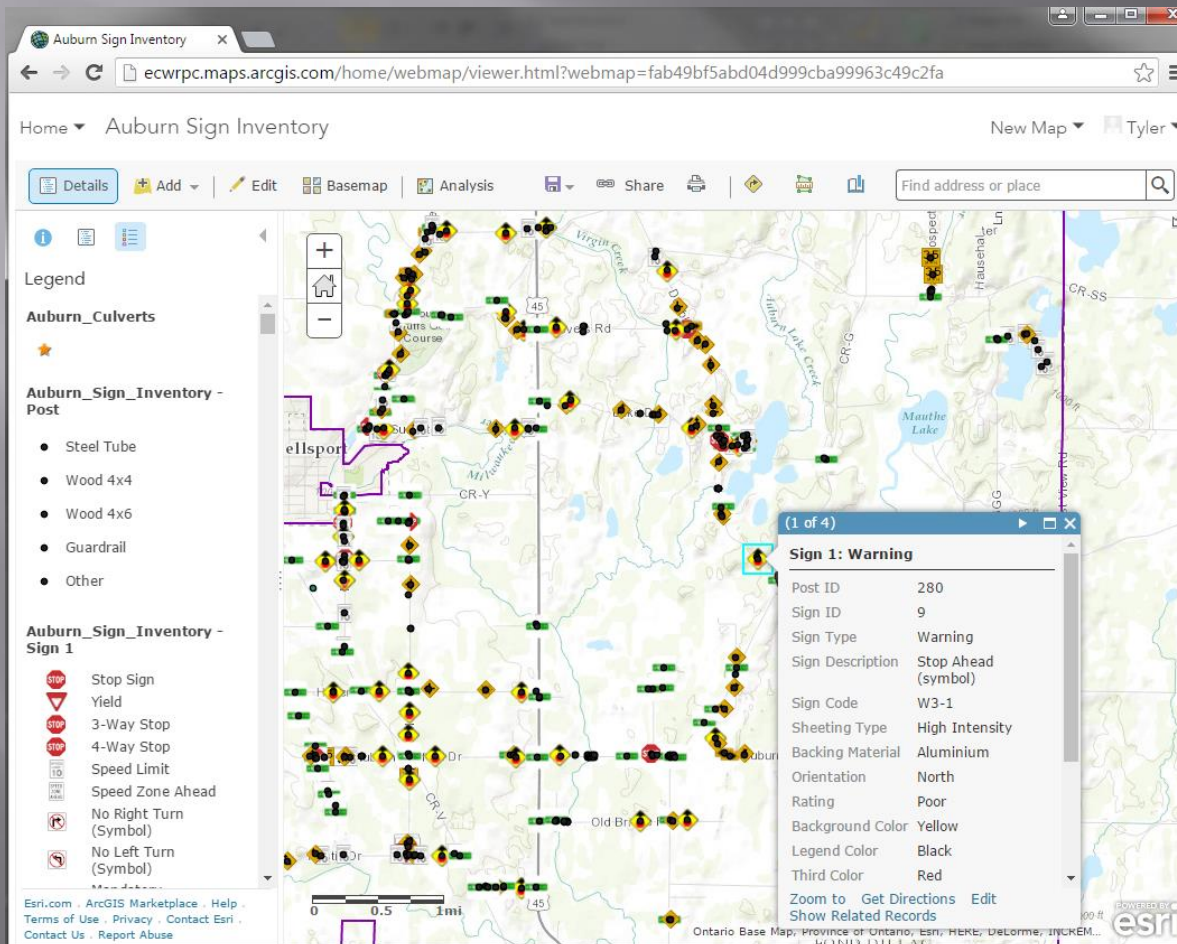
Auburn Sign Inventory

ecwrpc.maps.arcgis.com/home/webmap/viewer.html?webmap=fab49bf5abd04d999cba99963c49c2fa

Home ▾ Auburn Sign Inventory

New Map ▾ Tyler ▾

Details Add ▾ Edit Basemap Analysis Share

Find address or place

Legend

Auburn_Culverts

Auburn_Sign_Inventory - Post

Steel Tube

Wood 4x4

Wood 4x6

Guardrail

Other

Auburn_Sign_Inventory - Sign 1

Stop Sign

Yield

3-Way Stop

4-Way Stop

Speed Limit

Speed Zone Ahead

No Right Turn (Symbol)

No Left Turn (Symbol)

Esri.com . ArcGIS Marketplace . Help . Terms of Use . Privacy . Contact Esri . Contact Us . Report Abuse

Virgin Creek

45

Rd

Course

CR-G

Auburn Lake Creek

CR-SS

Hausehalter

Mauthe Lake

ellsport

CR-Y

Milwaukee

CR-V

Dr

Dr

Old Br

Auburn

45

0 0.5 1mi

(1 of 4)

Sign 1: Warning

| | |
|---|---|
| Post ID | 280 |
| Sign ID | 9 |
| Sign Type | Warning |
| Sign Description | Stop Ahead (symbol) |
| Sign Code | W3-1 |
| Sheeting Type | High Intensity |
| Backing Material | Aluminium |
| Orientation | North |
| Rating | Poor |
| Background Color | Yellow |
| Legend Color | Black |
| Third Color | Red |

Zoom to Get Directions Edit
Show Related Records

Ontario Base Map, Province of Ontario, Esri, HERE, DeLorme, INCREM...

esri